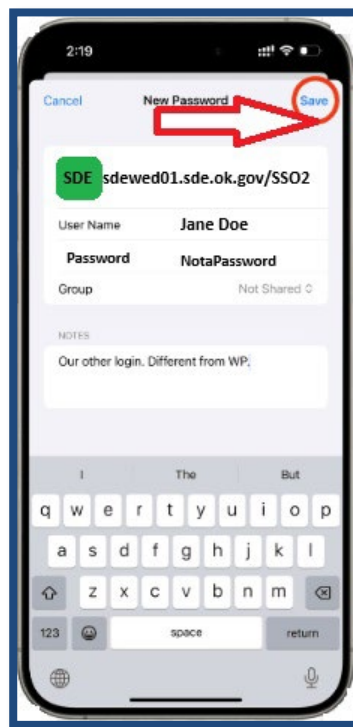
2:19

Cancel
New Password
Save

SDE sdewed01.sde.ok.gov/SSO2

User Name Jane Doe
Password NotaPassword
Group Not Shared

NOTES
Our other login. Different from WP.

I The But

q w e r t y u i o p
a s d f g h j k l
z x c v b n m
123 space return